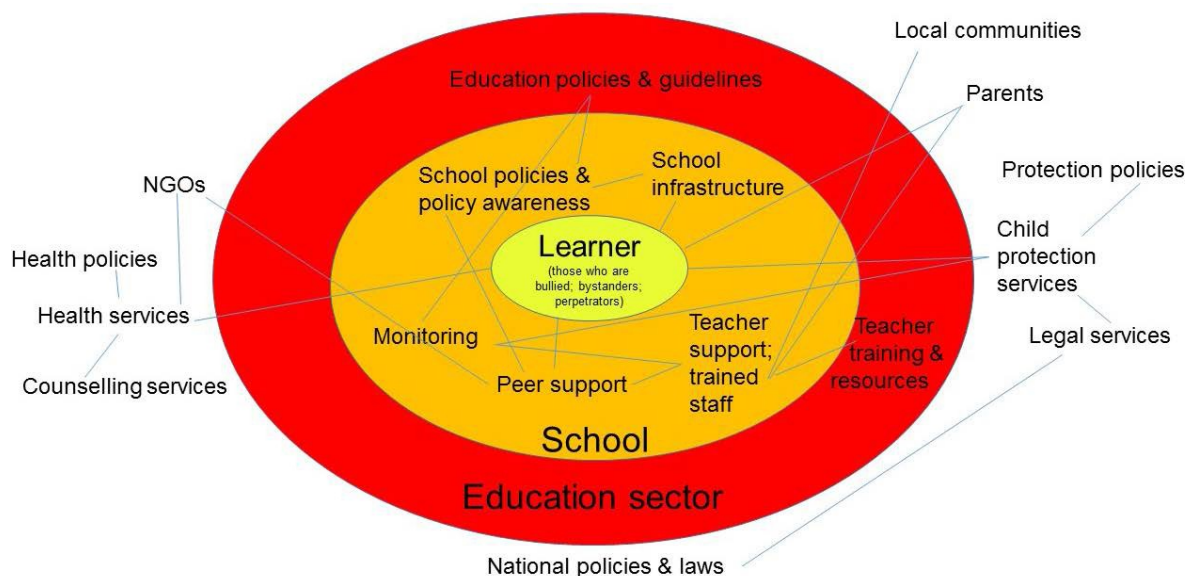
Local communities

Education policies & guidelines

Parents

School policies & policy awareness

School infrastructure

NGOs

Protection policies

Child protection services

Health policies

Learner
(those who are bullied; bystanders; perpetrators)

Health services

Monitoring

Teacher support; trained staff

Teacher training & resources

Legal services

Counselling services

Peer support

School

Education sector

National policies & laws